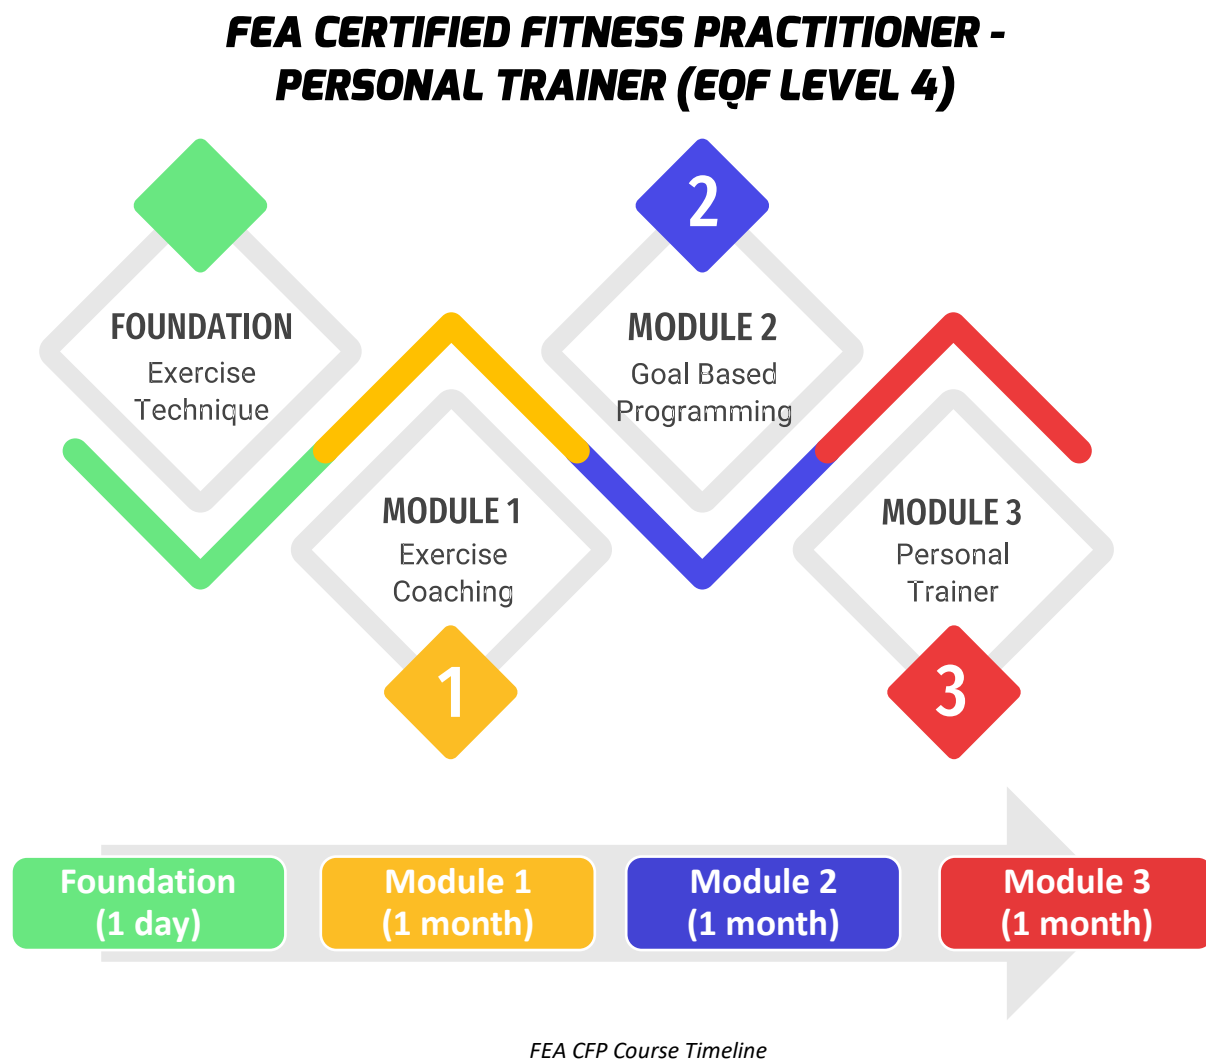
FEA CERTIFIED FITNESS PRACTITIONER - PERSONAL TRAINER (EQF LEVEL 4)

2

FOUNDATION
Exercise Technique

MODULE 2
Goal Based Programming

MODULE 1
Exercise Coaching

MODULE 3
Personal Trainer

1

3

Foundation (1 day)

Module 1 (1 month)

Module 2 (1 month)

Module 3 (1 month)

FEA CFP Course Timeline